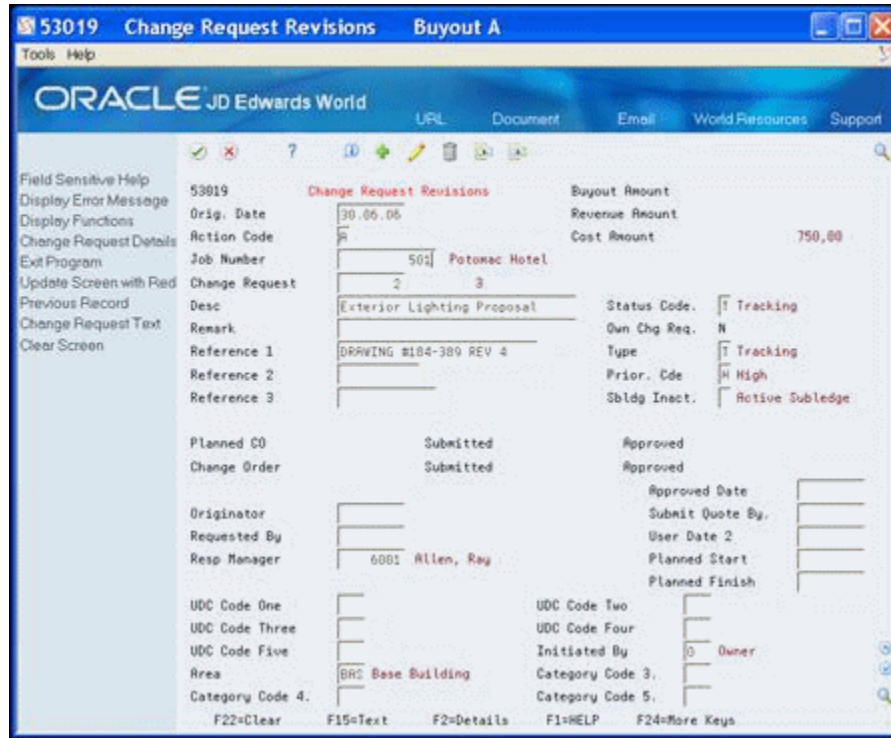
53019 Change Request Revisions Buyout A

Tools Help

ORACLE JD Edwards World

URL Document Email World Resources Support

?

Field Sensitive Help
Display Error Message
Display Functions
Change Request Details
Exit Program
Update Screen with Red
Previous Record
Change Request Text
Clear Screen

53019 Change Request Revisions
Orig. Date 30.06.06
Action Code A
Job Number 501 Potomac Hotel
Change Request 2 3
Desc Exterior Lighting Proposal
Remark
Reference 1 DRAWING #184-389 REV 4
Reference 2
Reference 3

Buyout Amount
Revenue Amount
Cost Amount 750,00

Status Code. T Tracking
Own Chg Req. N
Type T Tracking
Prior. Cde H High
Sbldg Inact. Active Subledge

Planned CO Submitted Approved
Change Order Submitted Approved
Approved Date
Originator Submit Quote By.
Requested By User Date 2
Resp Manager 6001 Allen, Ray Planned Start
Planned Finish

UDC Code One UDC Code Two
UDC Code Three UDC Code Four
UDC Code Five Initiated By O Owner
Area BAS Base Building Category Code 3.
Category Code 4. Category Code 5.

F22=Clear F15=Text F2=Details F1=HELP F24=More Keys